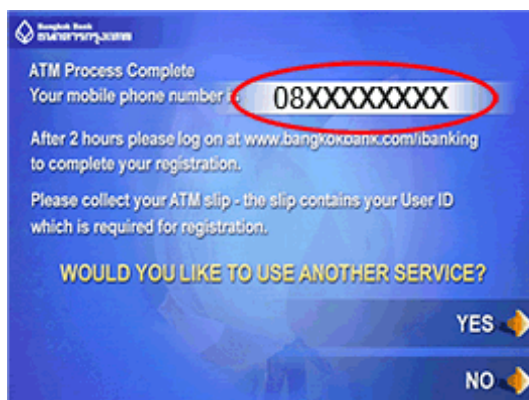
Bangkok Bank
ธนาคารกรุงเทพ

ATM Process Complete
Your mobile phone number is 08XXXXXXXX

After 2 hours please log on at www.bangkokbank.com/ibanking to complete your registration.

Please collect your ATM slip - the slip contains your User ID which is required for registration.

WOULD YOU LIKE TO USE ANOTHER SERVICE?

YES

NO